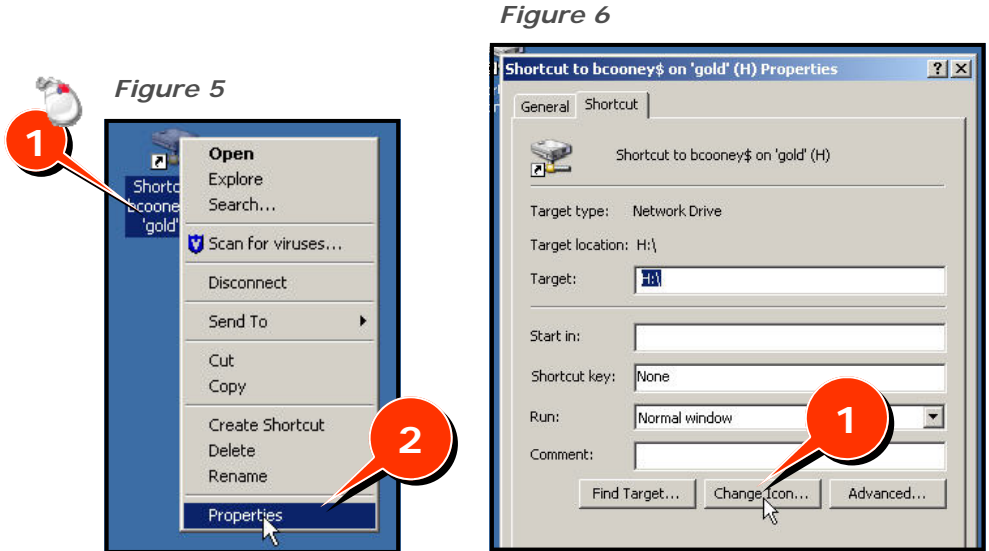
Figure 5

1

Shortc bcoone 'gold'

Open
Explore
Search...
Scan for viruses...
Disconnect
Send To
Cut
Copy
Create Shortcut
Delete
Rename
Properties

2

Figure 6

Shortcut to bcooney$ on 'gold' (H) Properties

? X

General Shortcut

Shortcut to bcooney$ on 'gold' (H)

Target type: Network Drive

Target location: H:\

Target: H:\

Start in:

Shortcut key: None

Run: Normal window

Comment:

1

Find Target... Change Icon... Advanced...